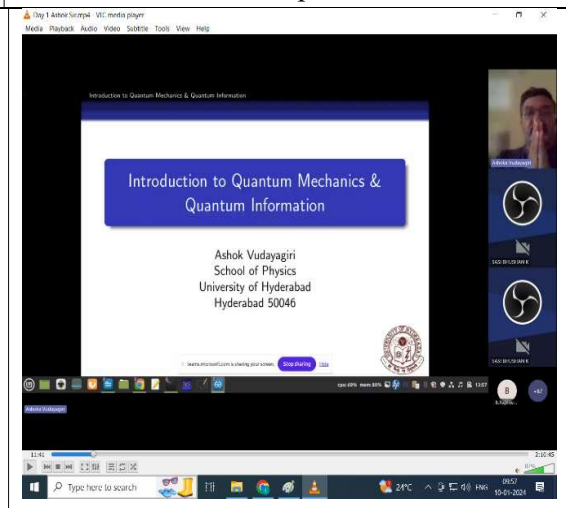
Day 1 Ashok Sir.mp4 - VLC media player
Media Playback Audio Video Subtitle Tools View Help

Introduction to Quantum Mechanics & Quantum Information

Introduction to Quantum Mechanics & Quantum Information

Ashok Vudayagiri
School of Physics
University of Hyderabad
Hyderabad 50046

teams.microsoft.com is sharing your screen. Stop sharing Hide

Ashok Vudayagiri

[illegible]

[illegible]

Ashok Vudayagiri

+67

11:41

2:10:45

Type here to search

24°C ENG 09:57 10-01-2024